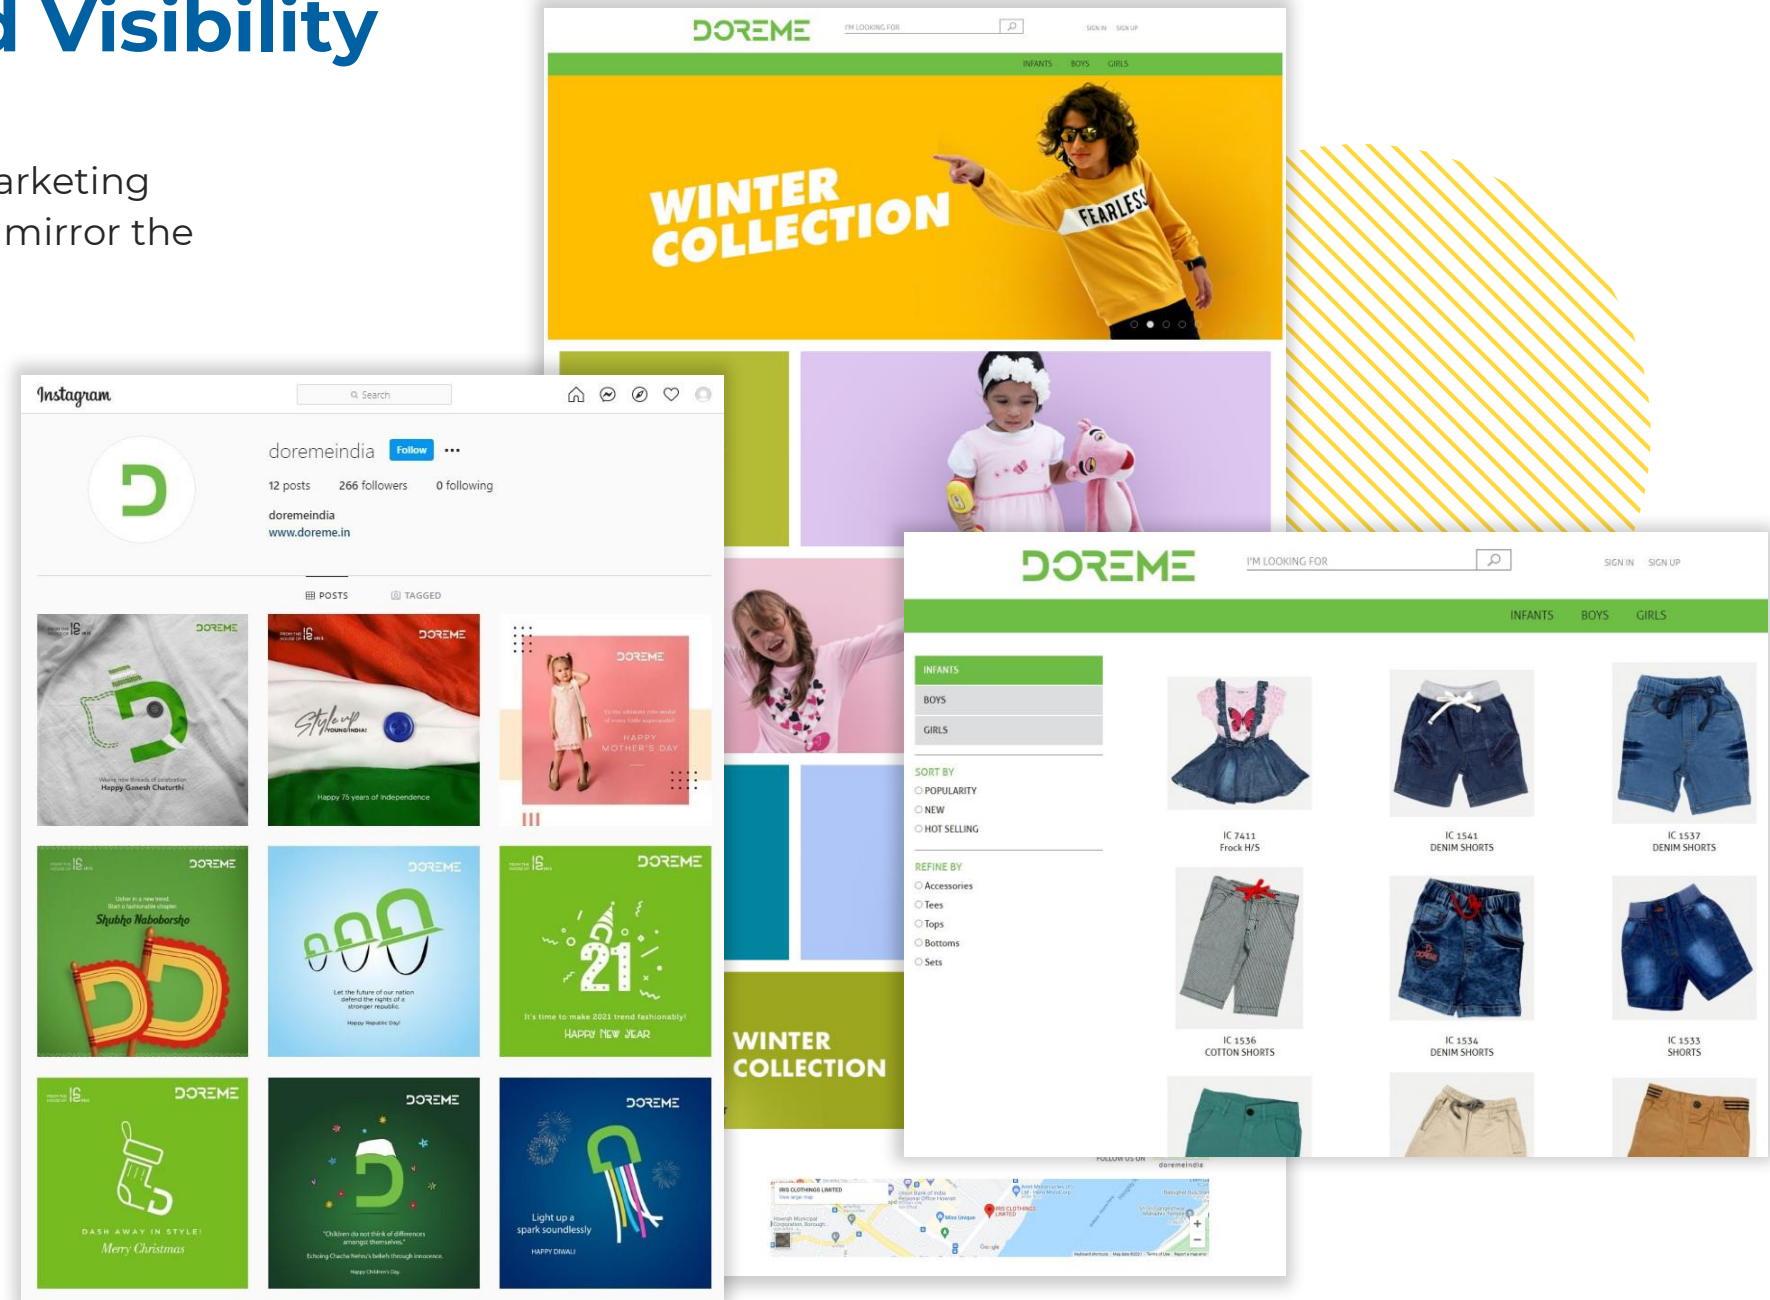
d Visibility

arketing
mirror the

DOREME
I'M LOOKING FOR
SIGN IN SIGN UP
INFANTS BOYS GIRLS

WINTER COLLECTION
FEARLESS

Instagram
Search

doremeindia Follow ...
12 posts 266 followers 0 following
doremeindia
www.doreme.in

POSTS TAGGED

DOREME
Happy Ganesh Chaturthi

DOREME
Style up YOUNG INDIA!
Happy 75 years of Independence

DOREME
HAPPY MOTHER'S DAY

DOREME
Shubho Naboborsho

DOREME
Let the future of our nation defend the rights of a stronger republic.
Happy Republic Day!

DOREME
21
It's time to make 2021 trend fashionably!
HAPPY NEW YEAR

DOREME
DASH AWAY IN STYLE!
Merry Christmas

DOREME
"Children do not think of differences amongst themselves."
Happy Children's Day

DOREME
Light up a spark soundlessly
HAPPY DIWALI

WINTER COLLECTION

DOREME
I'M LOOKING FOR
SIGN IN SIGN UP
INFANTS BOYS GIRLS

INFANTS
BOYS
GIRLS

SORT BY
POPULARITY
NEW
HOT SELLING

REFINE BY
Accessories
Tees
Tops
Bottoms
Sets

IC 7411
Frock H/S

IC 1541
DENIM SHORTS

IC 1537
DENIM SHORTS

IC 1536
COTTON SHORTS

IC 1534
DENIM SHORTS

IC 1533
SHORTS

FOLLOW US ON
doremeindia

IRIS CLOTHINGS LIMITED